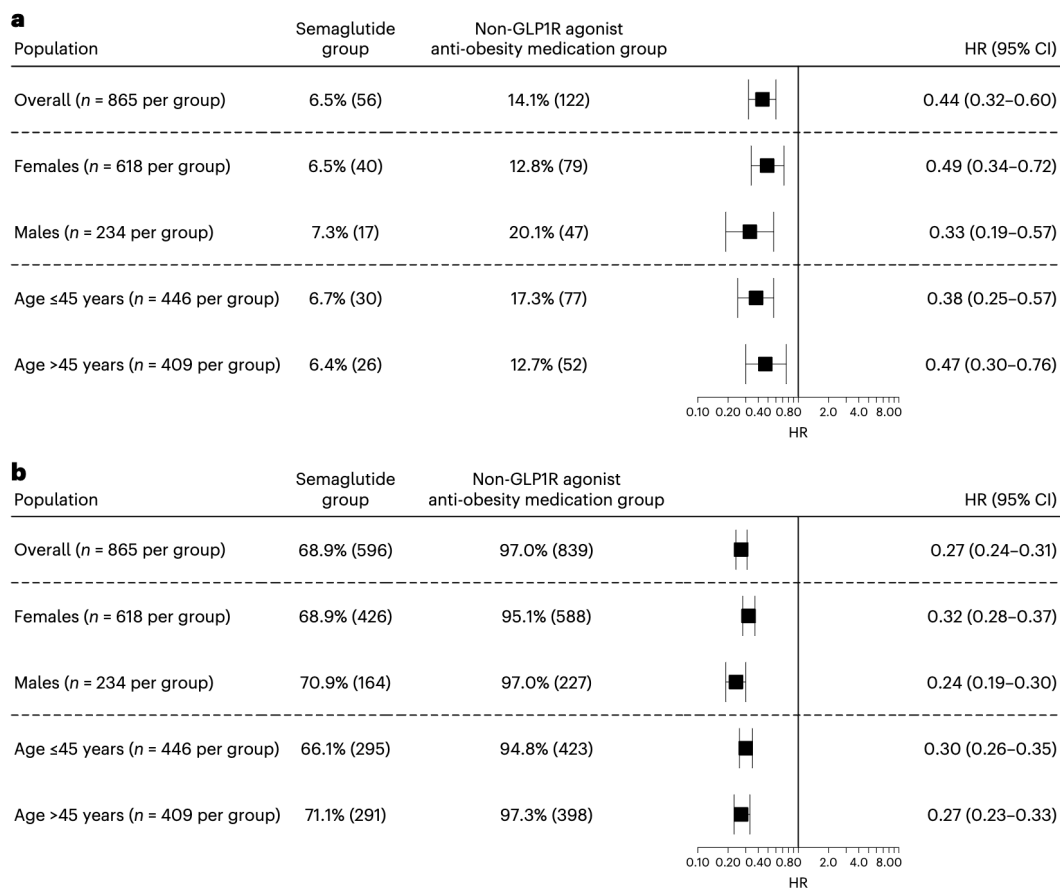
a

| Population | Semaglutide group | Non-GLP1R agonist anti-obesity medication group | HR (95% CI) |
|---|---|---|---|
| Overall ($n$ = 865 per group) | 6.5% (56) | 14.1% (122) | 0.44 (0.32–0.60) |
| Females ($n$ = 618 per group) | 6.5% (40) | 12.8% (79) | 0.49 (0.34–0.72) |
| Males ($n$ = 234 per group) | 7.3% (17) | 20.1% (47) | 0.33 (0.19–0.57) |
| Age ≤45 years ($n$ = 446 per group) | 6.7% (30) | 17.3% (77) | 0.38 (0.25–0.57) |
| Age >45 years ($n$ = 409 per group) | 6.4% (26) | 12.7% (52) | 0.47 (0.30–0.76) |

0.10 0.20 0.40 0.80 2.0 4.0 8.00
HR

b

| Population | Semaglutide group | Non-GLP1R agonist anti-obesity medication group | HR (95% CI) |
|---|---|---|---|
| Overall ($n$ = 865 per group) | 68.9% (596) | 97.0% (839) | 0.27 (0.24–0.31) |
| Females ($n$ = 618 per group) | 68.9% (426) | 95.1% (588) | 0.32 (0.28–0.37) |
| Males ($n$ = 234 per group) | 70.9% (164) | 97.0% (227) | 0.24 (0.19–0.30) |
| Age ≤45 years ($n$ = 446 per group) | 66.1% (295) | 94.8% (423) | 0.30 (0.26–0.35) |
| Age >45 years ($n$ = 409 per group) | 71.1% (291) | 97.3% (398) | 0.27 (0.23–0.33) |

0.10 0.20 0.40 0.80 2.0 4.0 8.00
HR